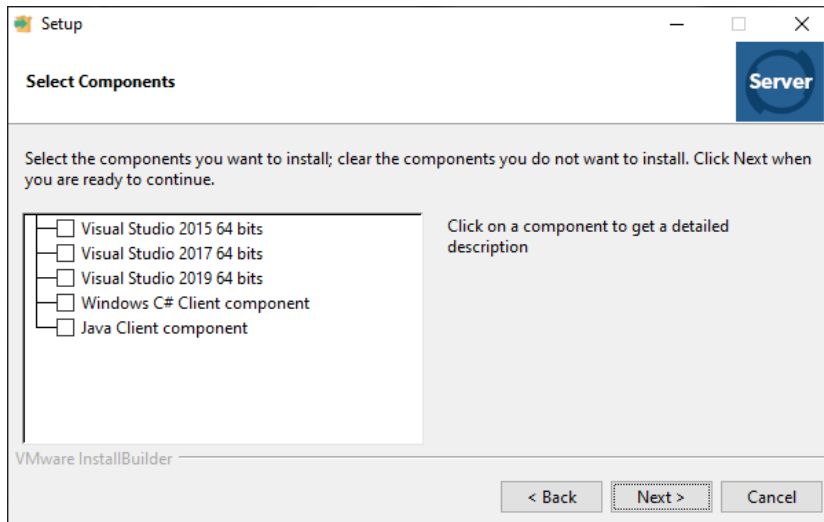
Setup

Select Components

Server

Select the components you want to install; clear the components you do not want to install. Click Next when you are ready to continue.

Visual Studio 2015 64 bits
Visual Studio 2017 64 bits
Visual Studio 2019 64 bits
Windows C# Client component
Java Client component

Click on a component to get a detailed description

VMware InstallBuilder

< Back
Next >
Cancel